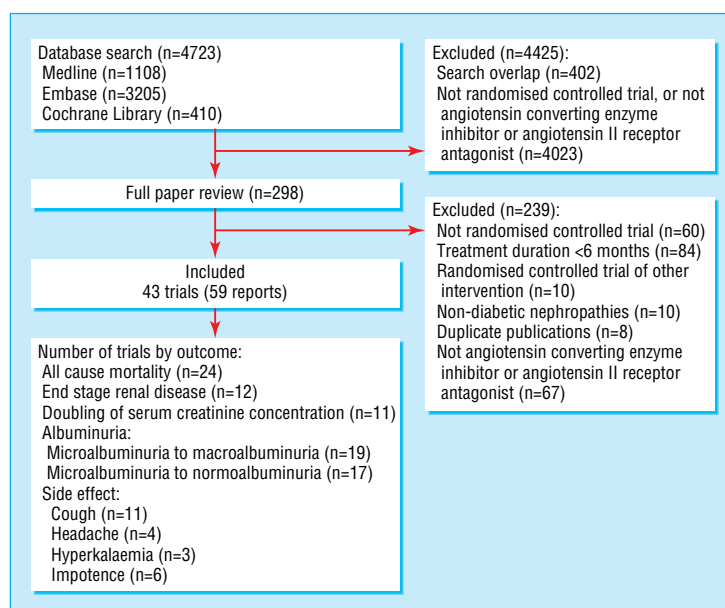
Database search (n=4723)
Medline (n=1108)
Embase (n=3205)
Cochrane Library (n=410)

Excluded (n=4425):
Search overlap (n=402)
Not randomised controlled trial, or not angiotensin converting enzyme inhibitor or angiotensin II receptor antagonist (n=4023)

Full paper review (n=298)

Excluded (n=239):
Not randomised controlled trial (n=60)
Treatment duration <6 months (n=84)
Randomised controlled trial of other intervention (n=10)
Non-diabetic nephropathies (n=10)
Duplicate publications (n=8)
Not angiotensin converting enzyme inhibitor or angiotensin II receptor antagonist (n=67)

Included
43 trials (59 reports)

Number of trials by outcome:
All cause mortality (n=24)
End stage renal disease (n=12)
Doubling of serum creatinine concentration (n=11)
Albuminuria:
Microalbuminuria to macroalbuminuria (n=19)
Microalbuminuria to normoalbuminuria (n=17)
Side effect:
Cough (n=11)
Headache (n=4)
Hyperkalaemia (n=3)
Impotence (n=6)